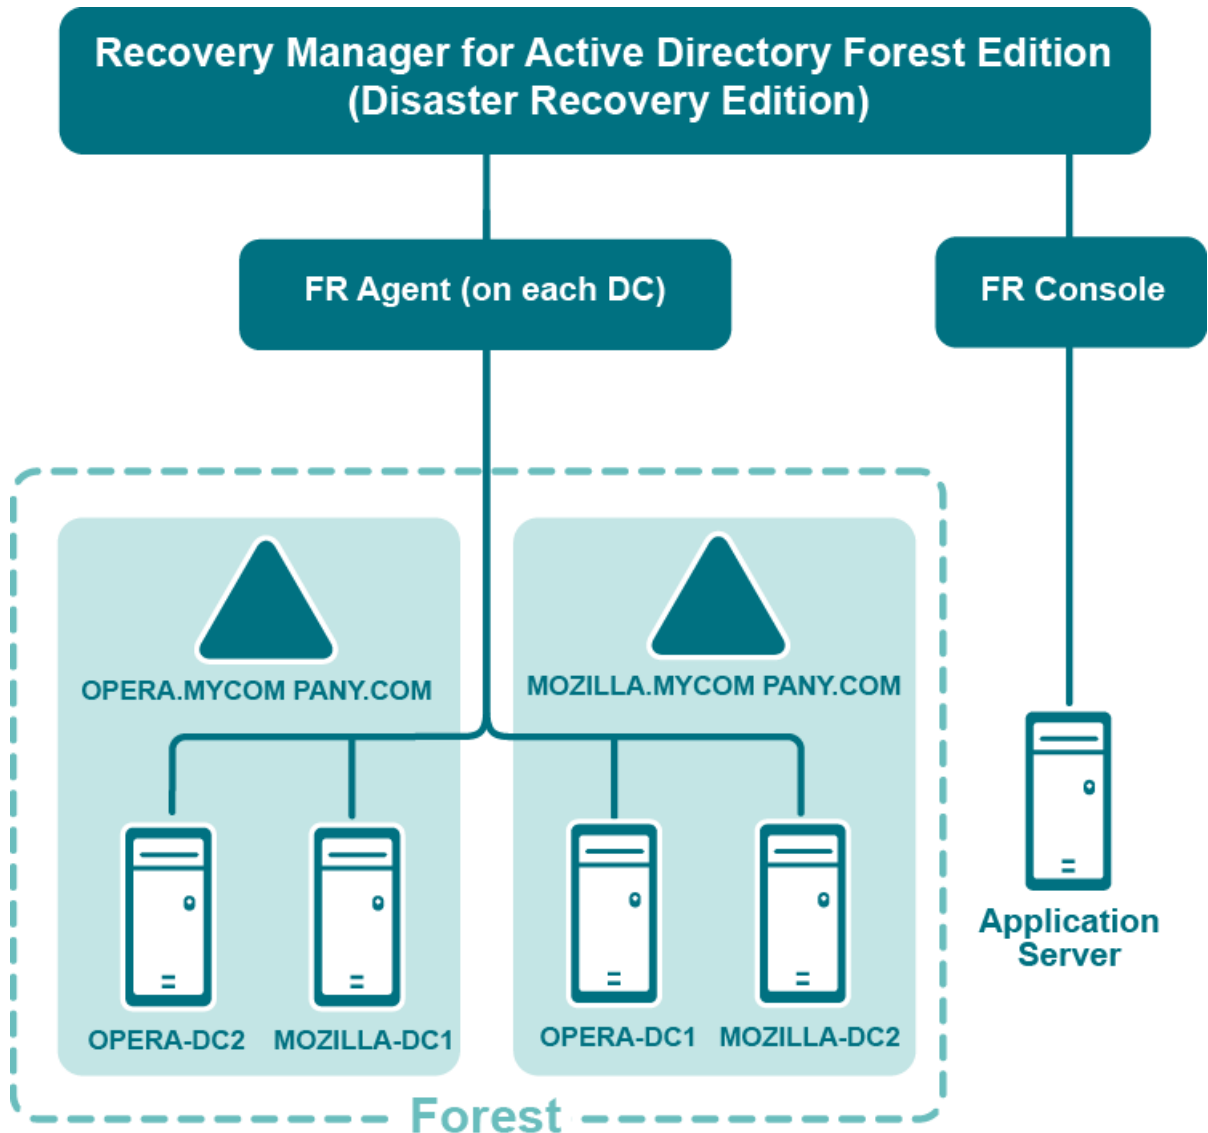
Recovery Manager for Active Directory Forest Edition
(Disaster Recovery Edition)

FR Agent (on each DC)

FR Console

OPERA.MYCOM PANY.COM

MOZILLA.MYCOM PANY.COM

OPERA-DC2

MOZILLA-DC1

OPERA-DC1

MOZILLA-DC2

Application Server

Forest